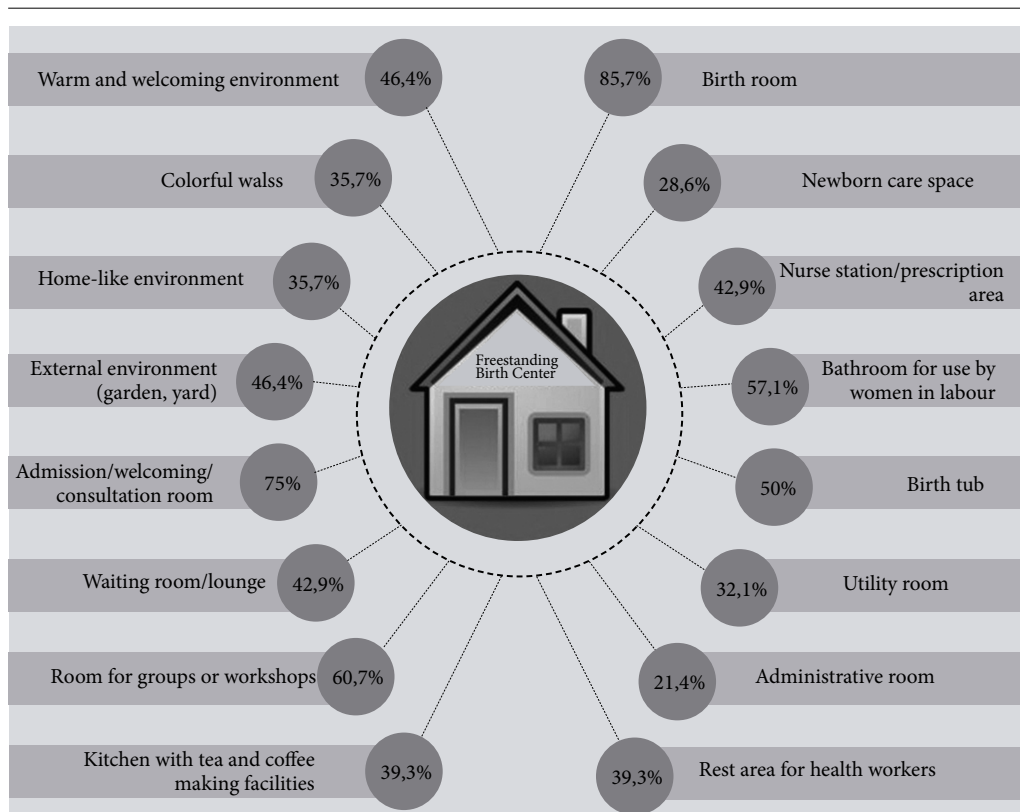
Warm and welcoming environment 46,4%

85,7% Birth room

Colorful walss 35,7%

28,6% Newborn care space

Home-like environment 35,7%

42,9% Nurse station/prescription area

Freestanding Birth Center

External environment (garden, yard) 46,4%

57,1% Bathroom for use by women in labour

Admission/welcoming/ consultation room 75%

50% Birth tub

Waiting room/lounge 42,9%

32,1% Utility room

Room for groups or workshops 60,7%

21,4% Administrative room

Kitchen with tea and coffee making facilities 39,3%

39,3% Rest area for health workers